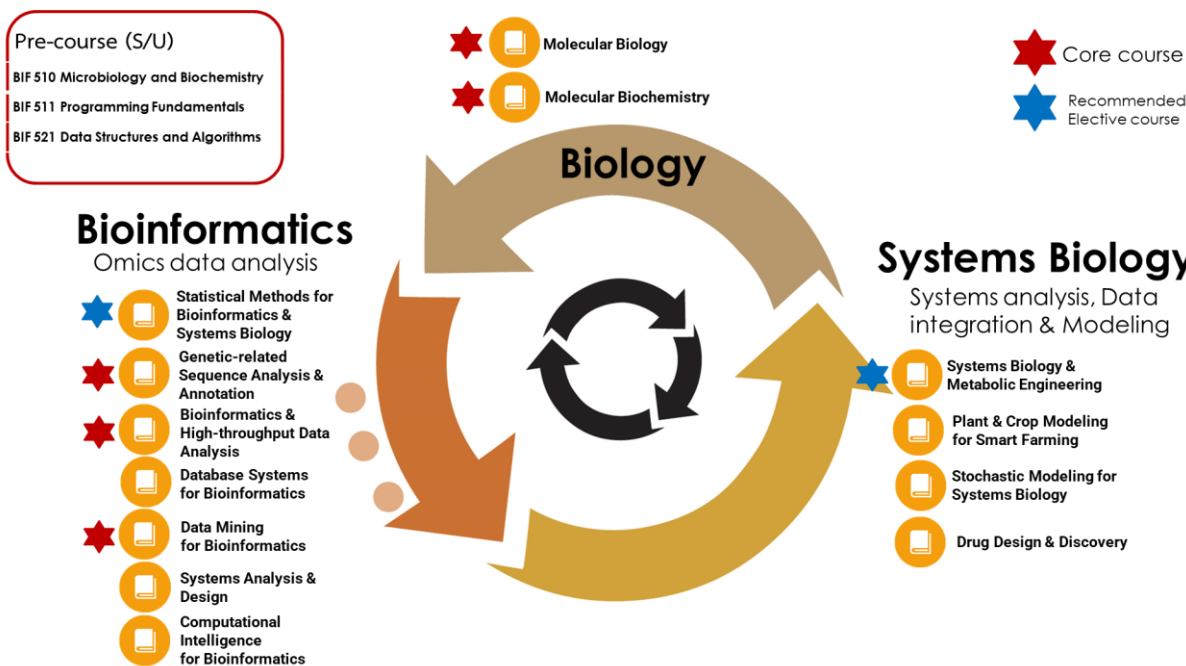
Pre-course (S/U)
BIF 510 Microbiology and Biochemistry
BIF 511 Programming Fundamentals
BIF 521 Data Structures and Algorithms

Molecular Biology
Molecular Biochemistry

Core course
Recommended Elective course

Biology

Bioinformatics
Omics data analysis

Statistical Methods for Bioinformatics & Systems Biology
Genetic-related Sequence Analysis & Annotation
Bioinformatics & High-throughput Data Analysis
Database Systems for Bioinformatics
Data Mining for Bioinformatics
Systems Analysis & Design
Computational Intelligence for Bioinformatics

Systems Biology
Systems analysis, Data integration & Modeling

Systems Biology & Metabolic Engineering
Plant & Crop Modeling for Smart Farming
Stochastic Modeling for Systems Biology
Drug Design & Discovery